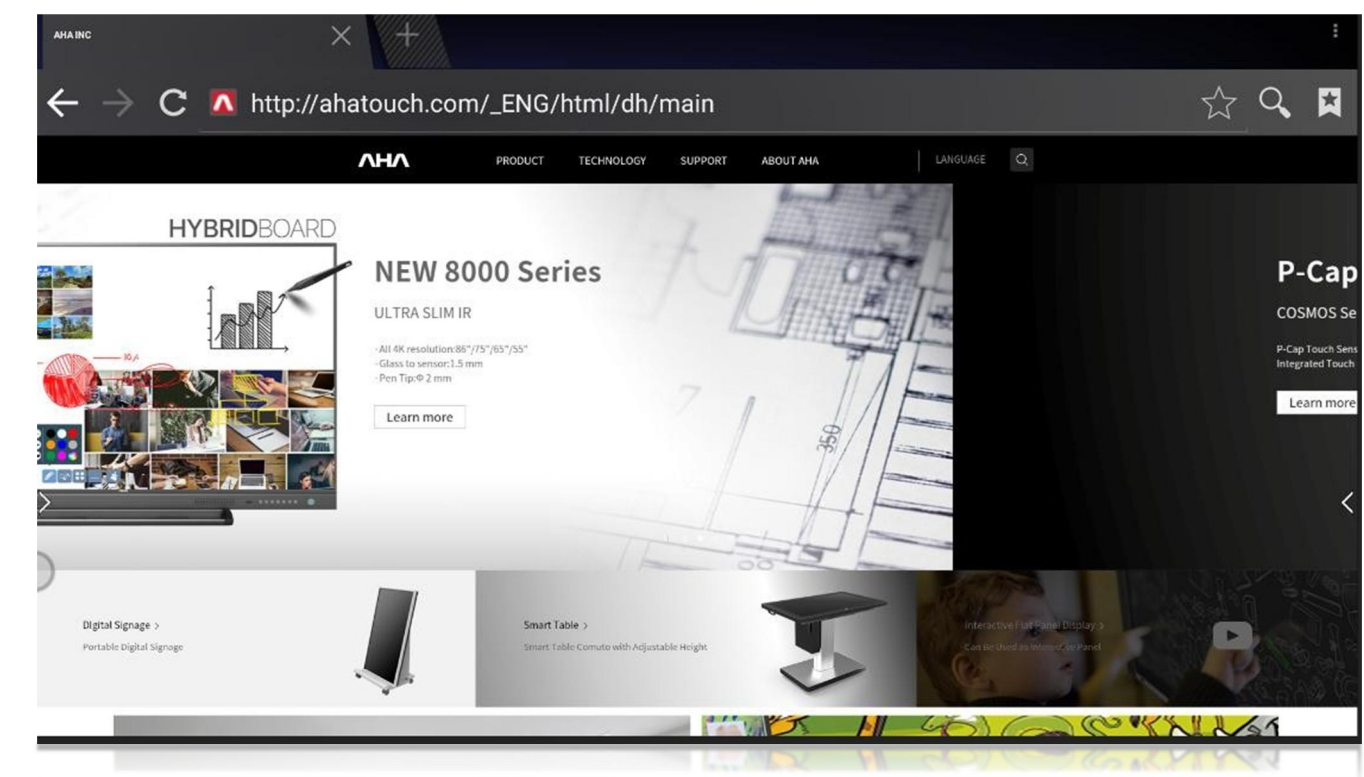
AHA INC

http://ahatouch.com/_ENG/html/dh/main

AHA PRODUCT TECHNOLOGY SUPPORT ABOUT AHA LANGUAGE

HYBRIDBOARD

NEW 8000 Series

ULTRA SLIM IR

·All 4K resolution:86"/75"/65"/55"
·Glass to sensor:1.5 mm
·Pen Tip:Φ 2 mm

Learn more

350

P-Cap

COSMOS Se

P-Cap Touch Sens
Integrated Touch

Learn more

Digital Signage >
Portable Digital Signage

Smart Table >
Smart Table Comuto with Adjustable Height

Interactive Flat Panel Display >
Can Be Used as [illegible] Panel